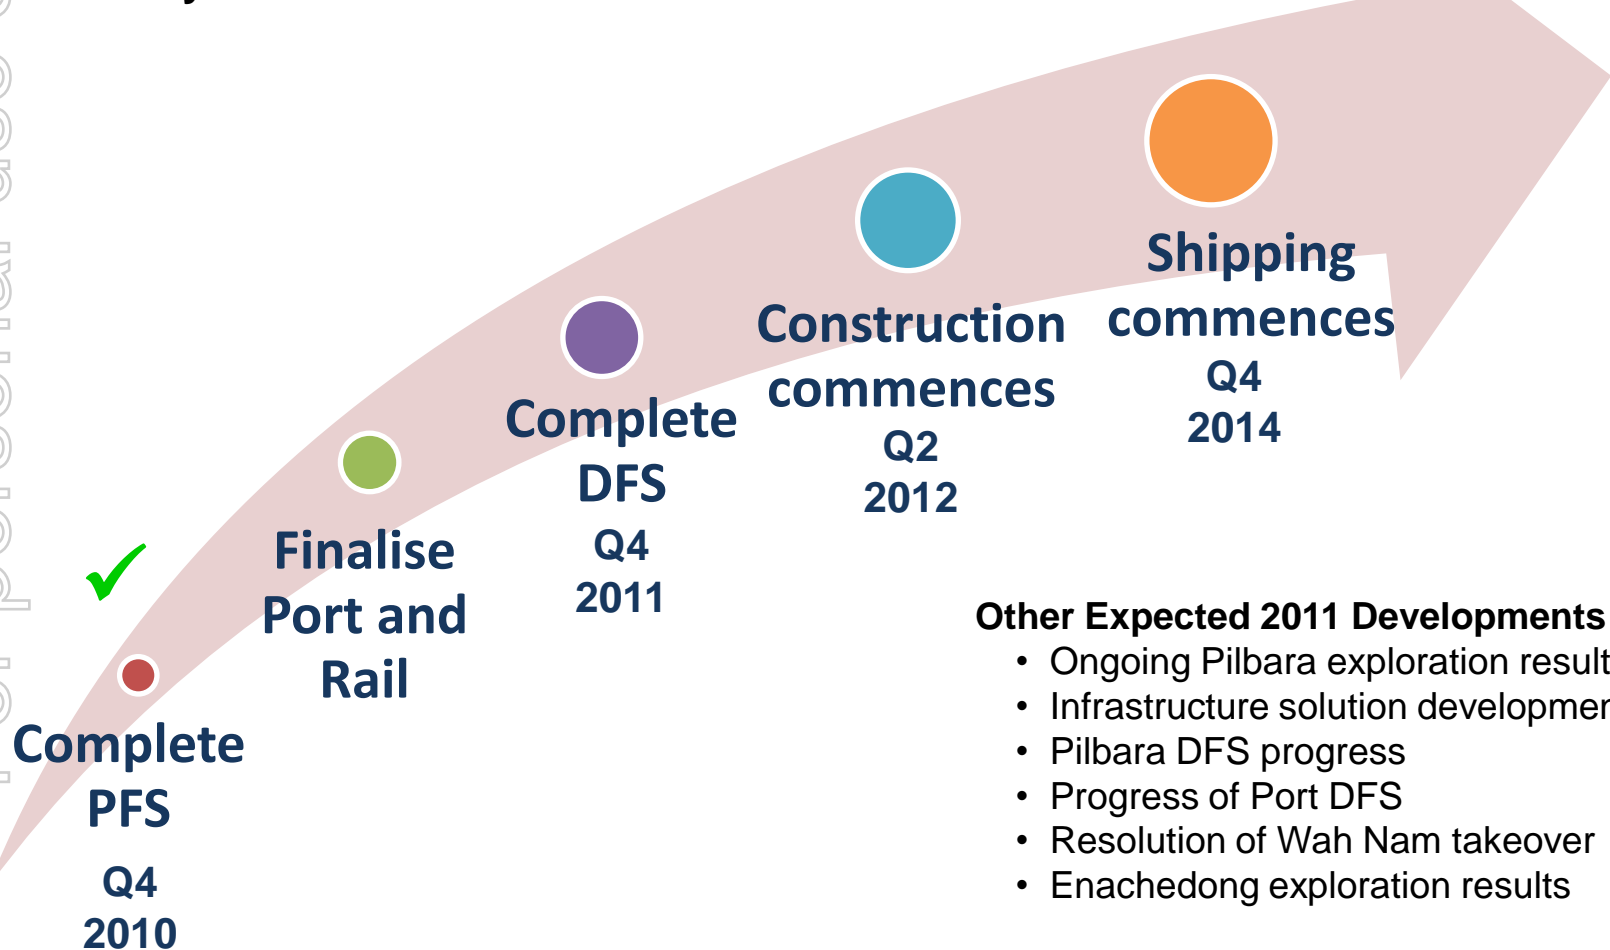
Complete PFS
Q4
2010

Finalise Port and Rail

Complete DFS
Q4
2011

Construction commences
Q2
2012

Shipping commences
Q4
2014

Other Expected 2011 Developments
• Ongoing Pilbara exploration result
• Infrastructure solution developmer
• Pilbara DFS progress
• Progress of Port DFS
• Resolution of Wah Nam takeover
• Enachedong exploration results